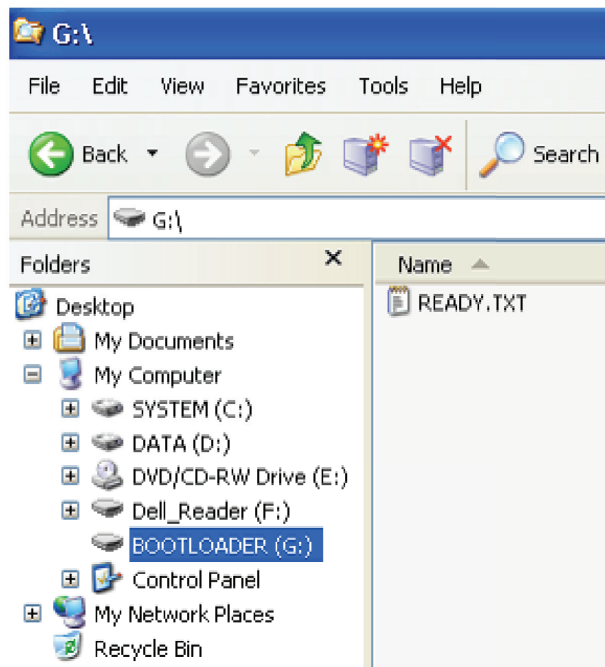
G:\

File Edit View Favorites Tools Help

Back Search

Address G:\

Folders ×

Name

READY.TXT

Desktop
My Documents
My Computer
SYSTEM (C:)
DATA (D:)
DVD/CD-RW Drive (E:)
Dell_Reader (F:)
BOOTLOADER (G:)
Control Panel
My Network Places
Recycle Bin